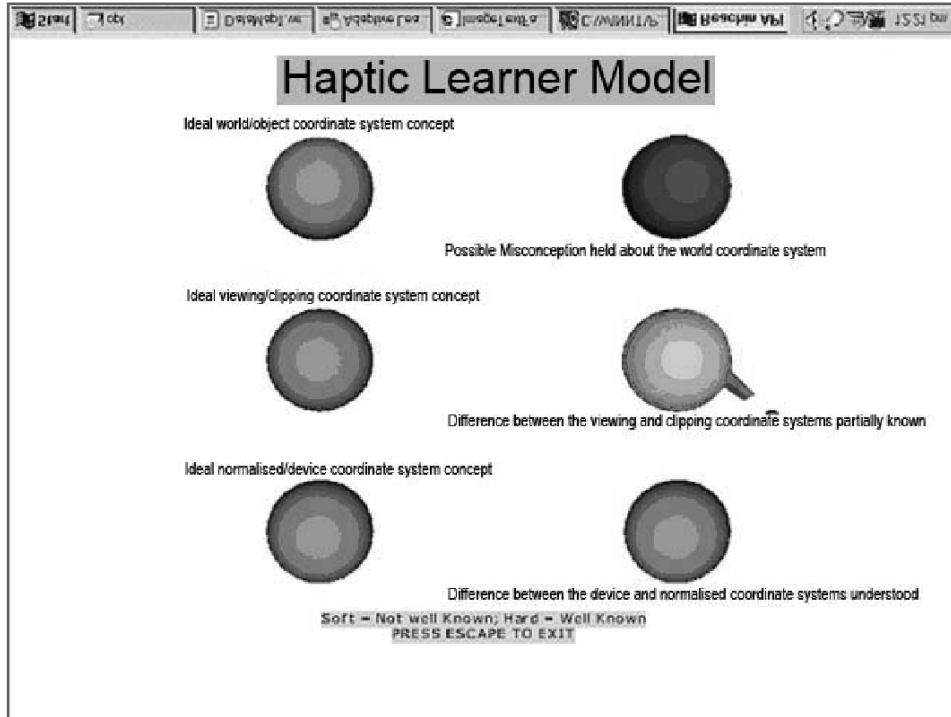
Start | obj | DataModel.w... | Adaptive Lea... | ImageText.6... | C:\WINNT\S... | Reachin API | 12:27 pm

Haptic Learner Model

Ideal world/object coordinate system concept

Possible Misconception held about the world coordinate system

Ideal viewing/clipping coordinate system concept

Difference between the viewing and clipping coordinate systems partially known

Ideal normalised/device coordinate system concept

Difference between the device and normalised coordinate systems understood

Soft = Not well Known; Hard = Well Known
PRESS ESCAPE TO EXIT